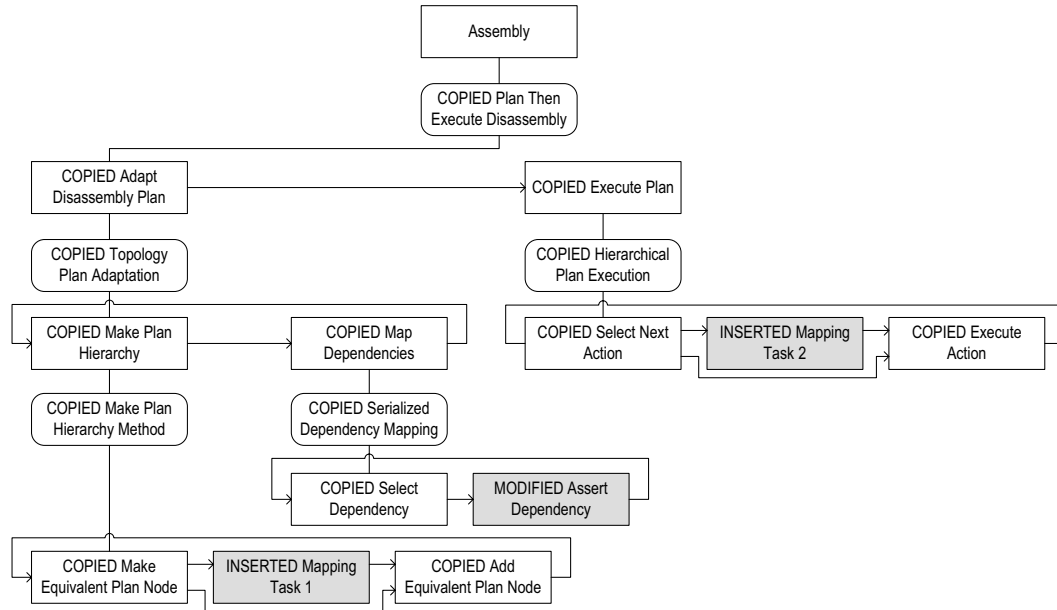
Assembly

COPIED Plan Then Execute Disassembly

COPIED Adapt Disassembly Plan

COPIED Execute Plan

COPIED Topology Plan Adaptation

COPIED Hierarchical Plan Execution

COPIED Make Plan Hierarchy

COPIED Map Dependencies

COPIED Select Next Action

INSERTED Mapping Task 2

COPIED Execute Action

COPIED Make Plan Hierarchy Method

COPIED Serialized Dependency Mapping

COPIED Select Dependency

MODIFIED Assert Dependency

COPIED Make Equivalent Plan Node

INSERTED Mapping Task 1

COPIED Add Equivalent Plan Node